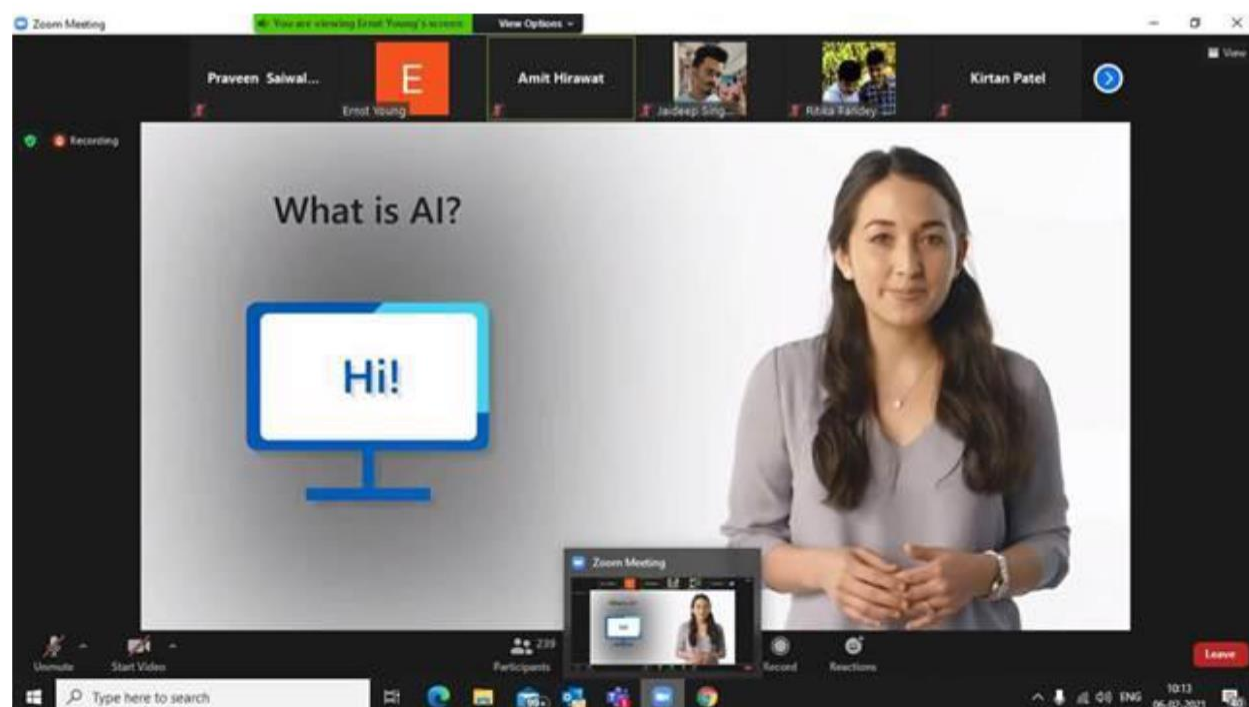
Zoom Meeting
You are viewing Ernst Young's screen
View Options
View
Praveen Saiwal...
E
Ernst Young
Amit Hirawat
Jaideep Sing...
Ritika Pandey
Kirtan Patel
Recording
What is AI?
Hi!
Zoom Meeting
Unmute
Start Video
239
Participants
Record
Reactions
Leave
Type here to search
ENG
10:13
06-02-2021